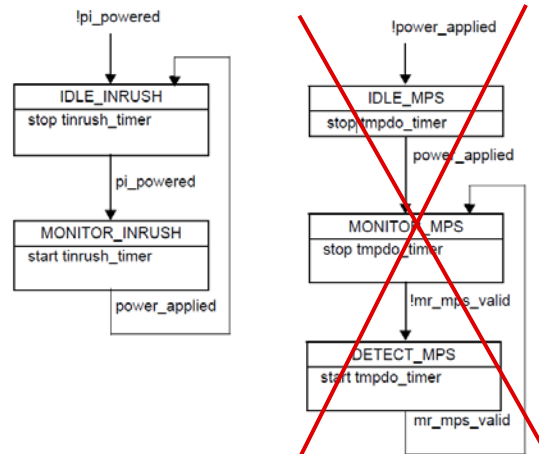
!pi_powered

IDLE_INRUSH
stop tinrush_timer

pi_powered

MONITOR_INRUSH
start tinrush_timer

power_applied

!power_applied

IDLE_MPS
stop tmpdo_timer

power_applied

MONITOR_MPS
stop tmpdo_timer

!mr_mps_valid

DETECT_MPS
start tmpdo_timer

mr_mps_valid